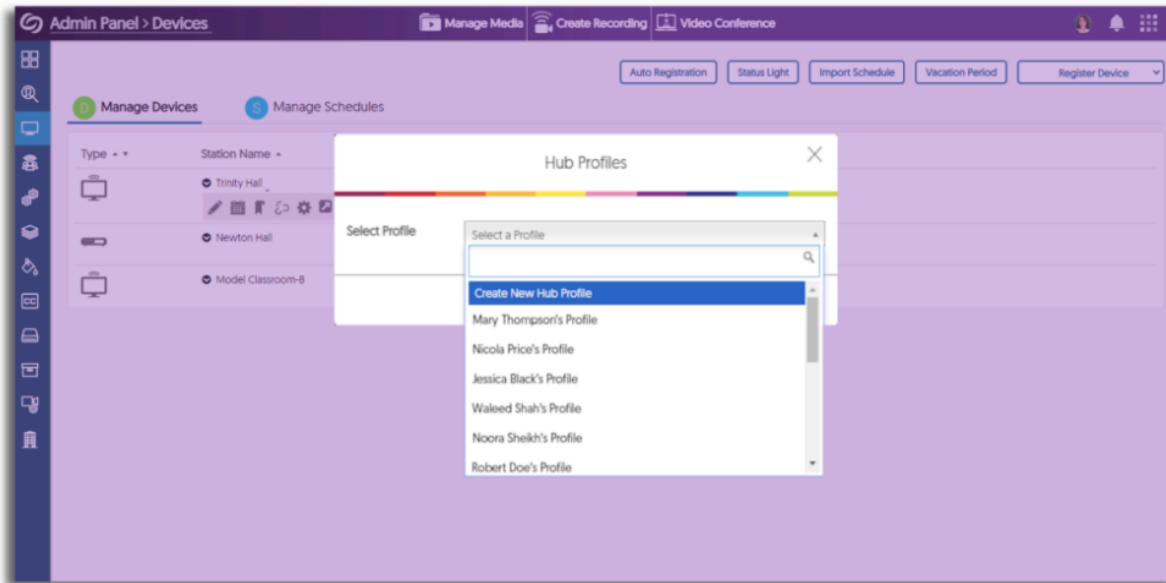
Admin Panel > Devices

Manage Media Create Recording Video Conference

Auto Registration Status Light Import Schedule Vacation Period Register Device

D Manage Devices S Manage Schedules

Type Station Name

Trinity Hall

Newton Hall

Model Classroom-B

Hub Profiles

Select Profile

Select a Profile

Create New Hub Profile
Mary Thompson's Profile
Nicola Price's Profile
Jessica Black's Profile
Waleed Shah's Profile
Noora Sheikh's Profile
Robert Doe's Profile